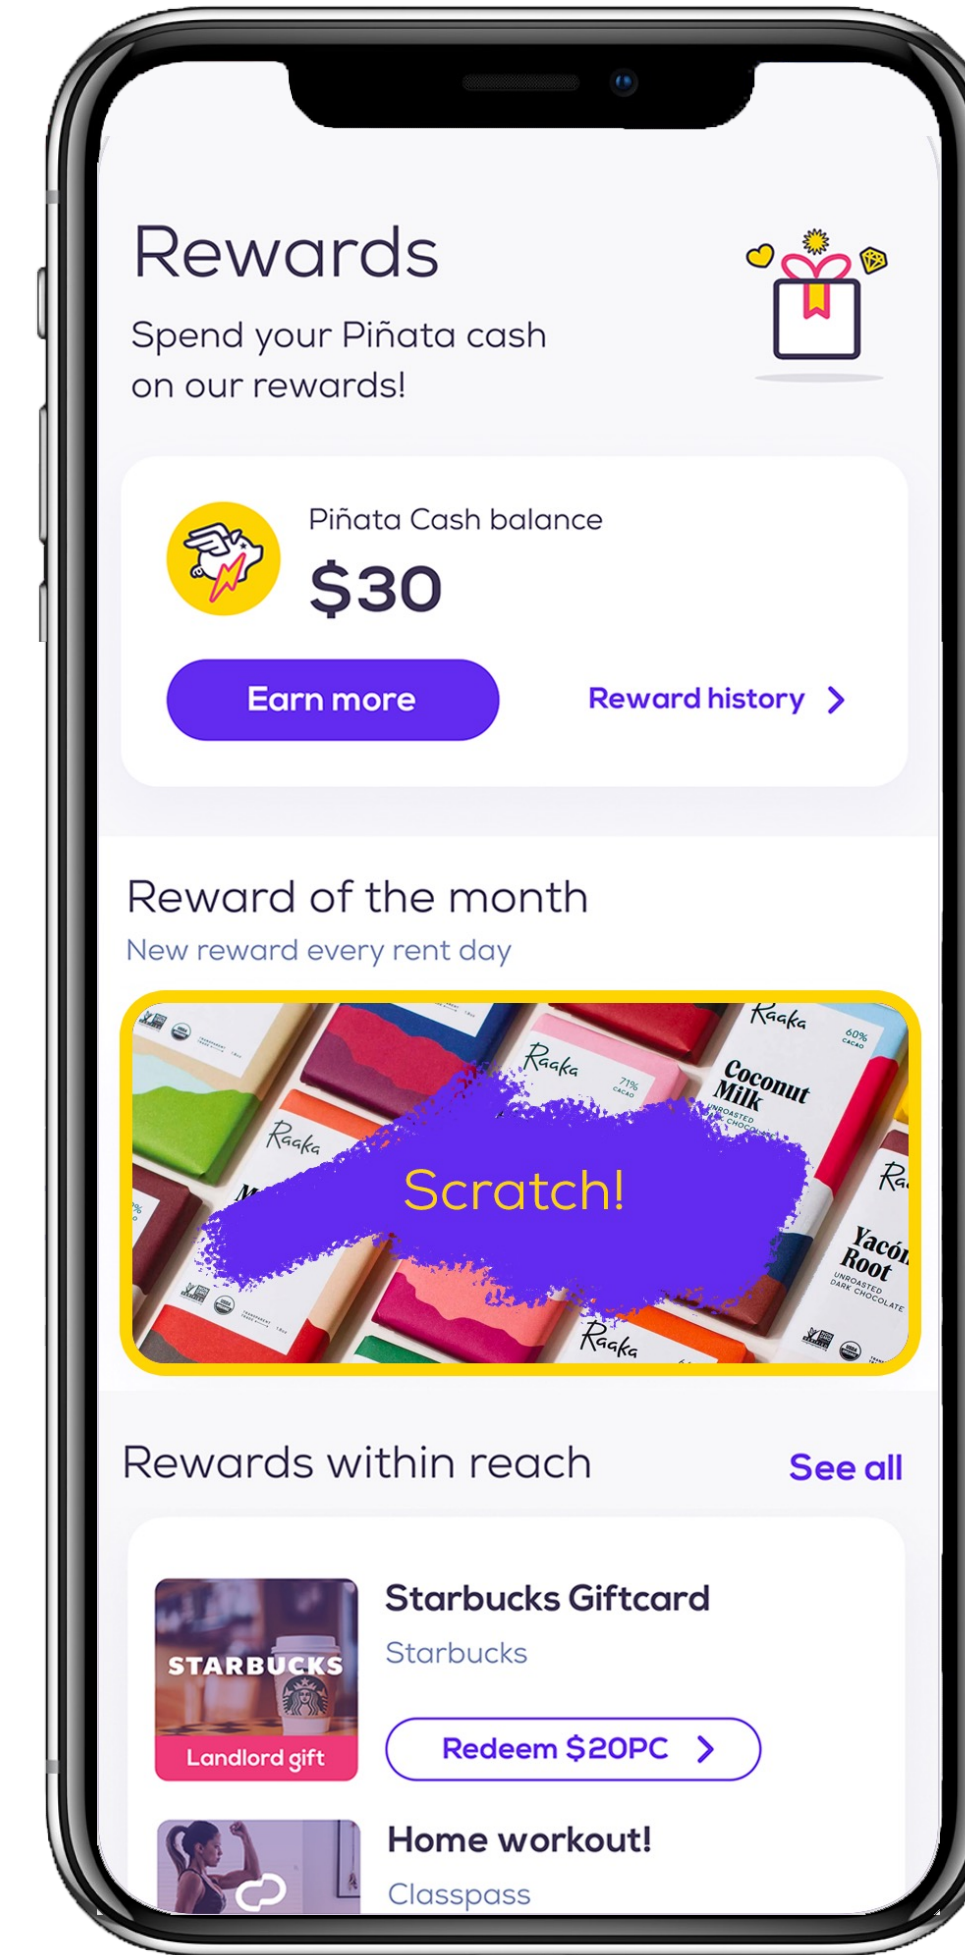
Rewards

Spend your Piñata cash on our rewards!

Piñata Cash balance

$30

Earn more

Reward history >

Reward of the month

New reward every rent day

Raaka

Raaka 71% CACAO

Raaka 60% CACAO Coconut Milk UNROASTED

Raaka

Scratch!

Yacón Root UNROASTED DARK CHOCOLATE

Raaka

Rewards within reach

See all

STARBUCKS

Landlord gift

Starbucks Giftcard

Starbucks

Redeem $20PC >

Home workout!

Classpass